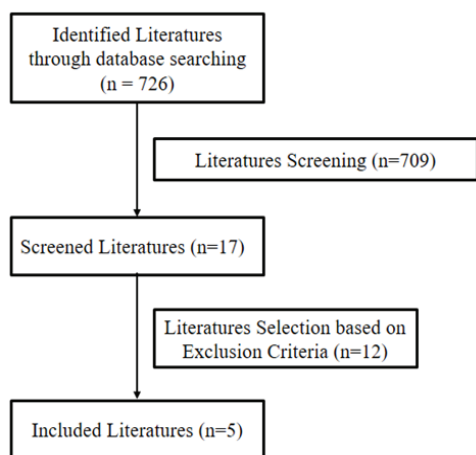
Identified Literatures through database searching (n = 726)

Literatures Screening (n=709)

Screened Literatures (n=17)

Literatures Selection based on Exclusion Criteria (n=12)

Included Literatures (n=5)